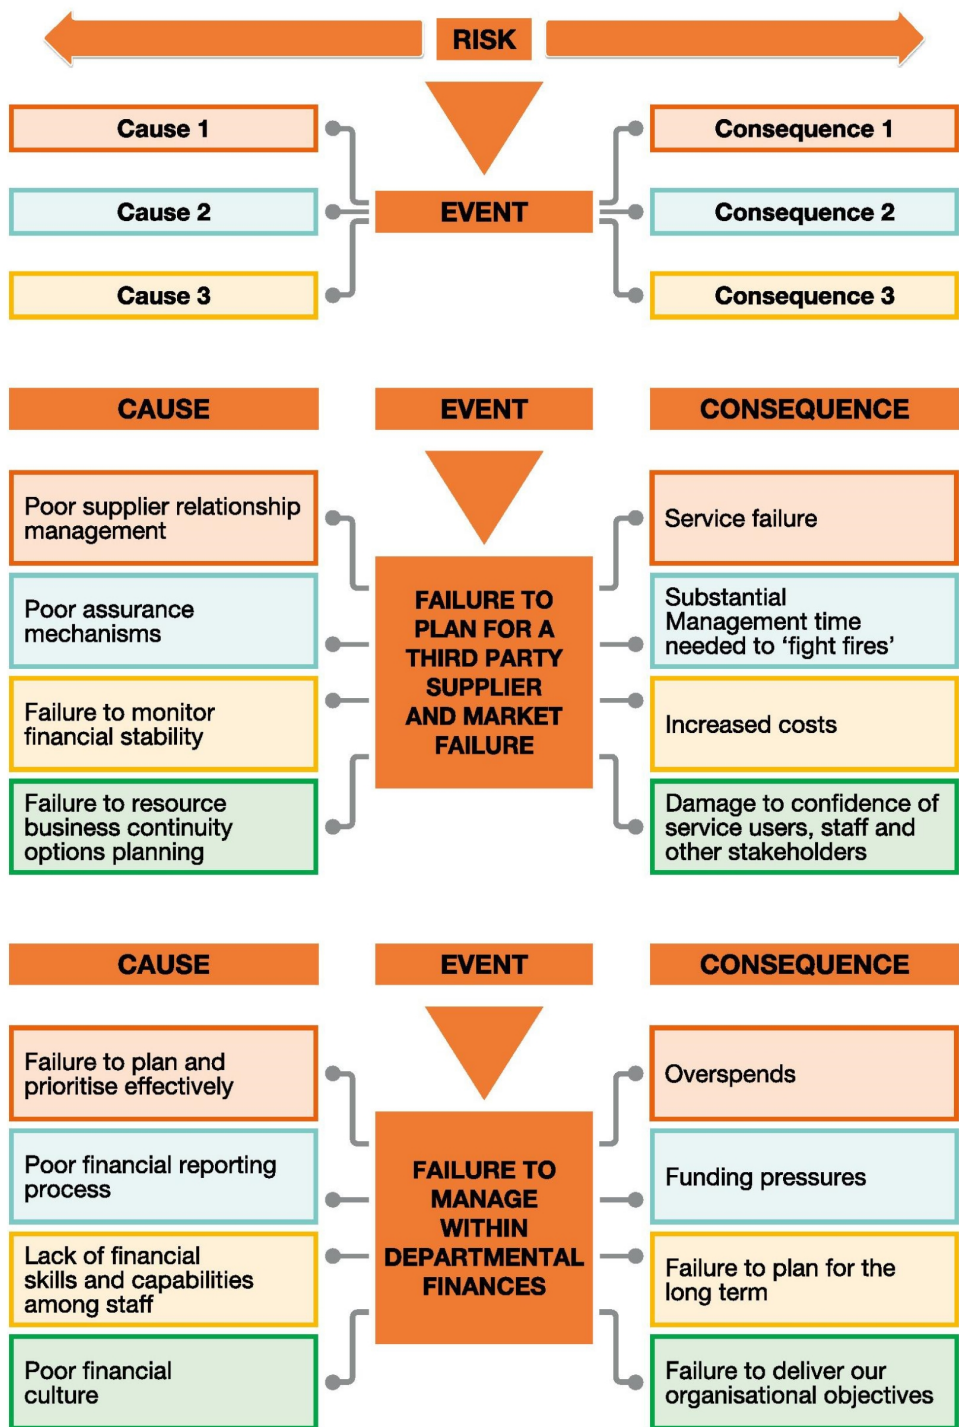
RISK

Cause 1

Cause 2

Cause 3

EVENT

Consequence 1

Consequence 2

Consequence 3

CAUSE

EVENT

CONSEQUENCE

Poor supplier relationship management

Poor assurance mechanisms

Failure to monitor financial stability

Failure to resource business continuity options planning

FAILURE TO PLAN FOR A THIRD PARTY SUPPLIER AND MARKET FAILURE

Service failure

Substantial Management time needed to 'fight fires'

Increased costs

Damage to confidence of service users, staff and other stakeholders

CAUSE

EVENT

CONSEQUENCE

Failure to plan and prioritise effectively

Poor financial reporting process

Lack of financial skills and capabilities among staff

Poor financial culture

FAILURE TO MANAGE WITHIN DEPARTMENTAL FINANCES

Overspends

Funding pressures

Failure to plan for the long term

Failure to deliver our organisational objectives